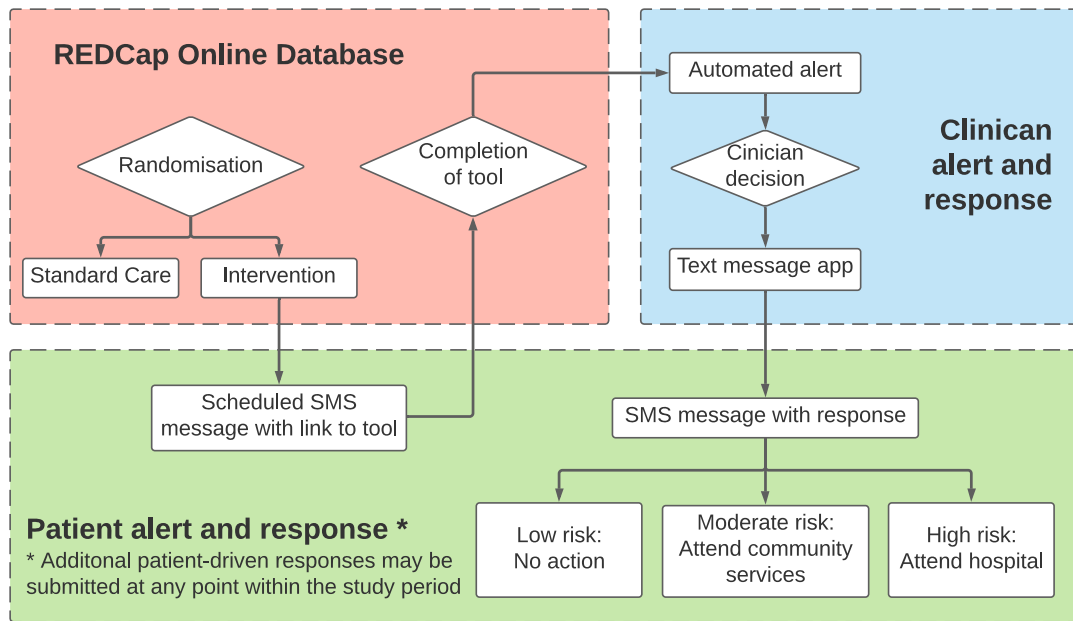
REDCap Online Database

Randomisation

Standard Care

Intervention

Completion of tool

Automated alert

Cinician decision

Text message app

Clinican alert and response

Scheduled SMS message with link to tool

SMS message with response

Low risk: No action

Moderate risk: Attend community services

High risk: Attend hospital

Patient alert and response *

* Additonal patient-driven responses may be submitted at any point within the study period